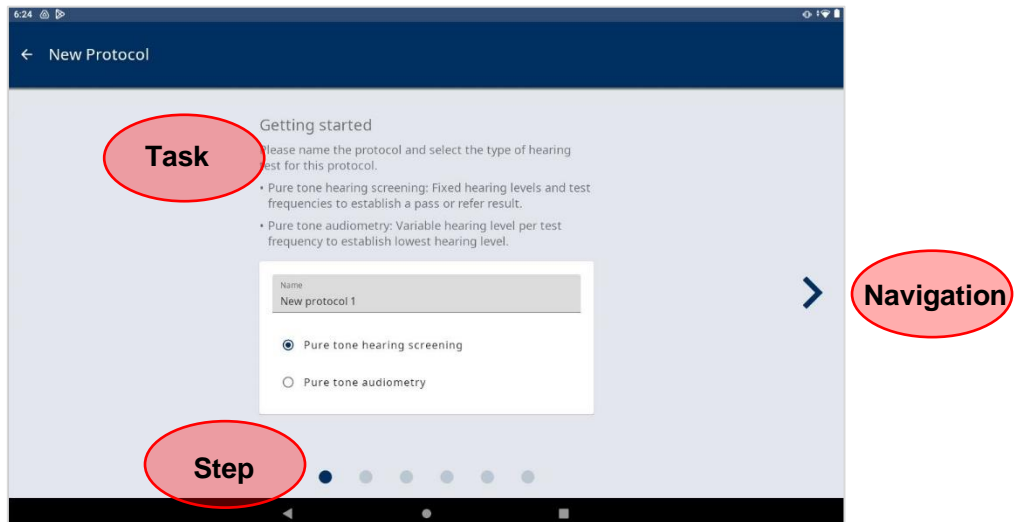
6:24

New Protocol

Getting started

Task

Please name the protocol and select the type of hearing test for this protocol.

• Pure tone hearing screening: Fixed hearing levels and test frequencies to establish a pass or refer result.

• Pure tone audiometry: Variable hearing level per test frequency to establish lowest hearing level.

Name
New protocol 1

Pure tone hearing screening

Pure tone audiometry

Navigation

Step